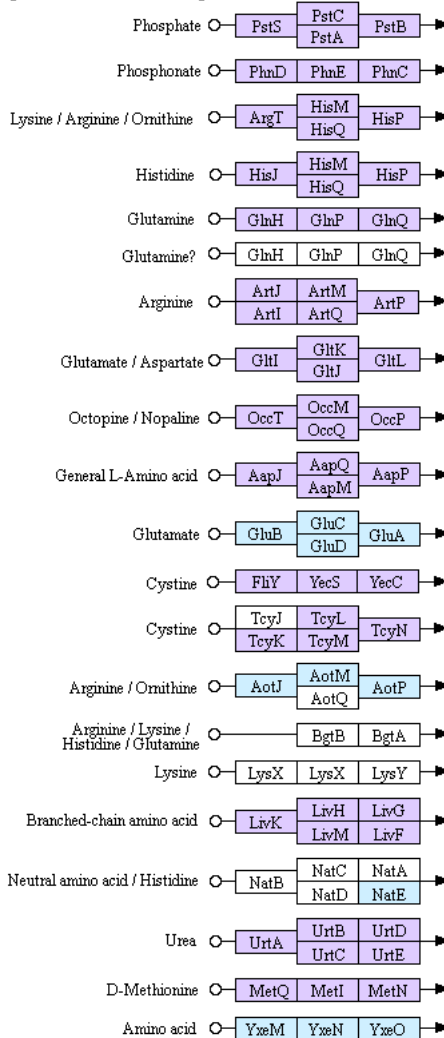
Phosphate PstS PstC PstA PstB

Phosphonate PhnD PhnE PhnC

Lysine / Arginine / Ornithine ArgT HisM HisQ HisP

Histidine HisJ HisM HisQ HisP

Glutamine GlnH GlnP GlnQ

Glutamine? GlnH GlnP GlnQ

Arginine ArtJ ArtI ArtM ArtQ ArtP

Glutamate / Aspartate GltI GltK GltJ GltL

Octopine / Nopaline OccT OccM OccQ OccP

General L-Amino acid AapJ AapQ AapM AapP

Glutamate GluB GluC GluD GluA

Cystine FliY YecS YecC

Cystine TcyJ TcyK TcyL TcyM TcyN

Arginine / Ornithine AotJ AotM AotQ AotP

Arginine / Lysine / Histidine / Glutamine BgtB BgtA

Lysine LysX LysX LysY

Branched-chain amino acid LivK LivH LivM LivG LivF

Neutral amino acid / Histidine NatB NatC NatD NatA NatE

Urea UrtA UrtB UrtC UrtD UrtE

D-Methionine MetQ MetI MetN

Amino acid YxeM YxeN YxeO